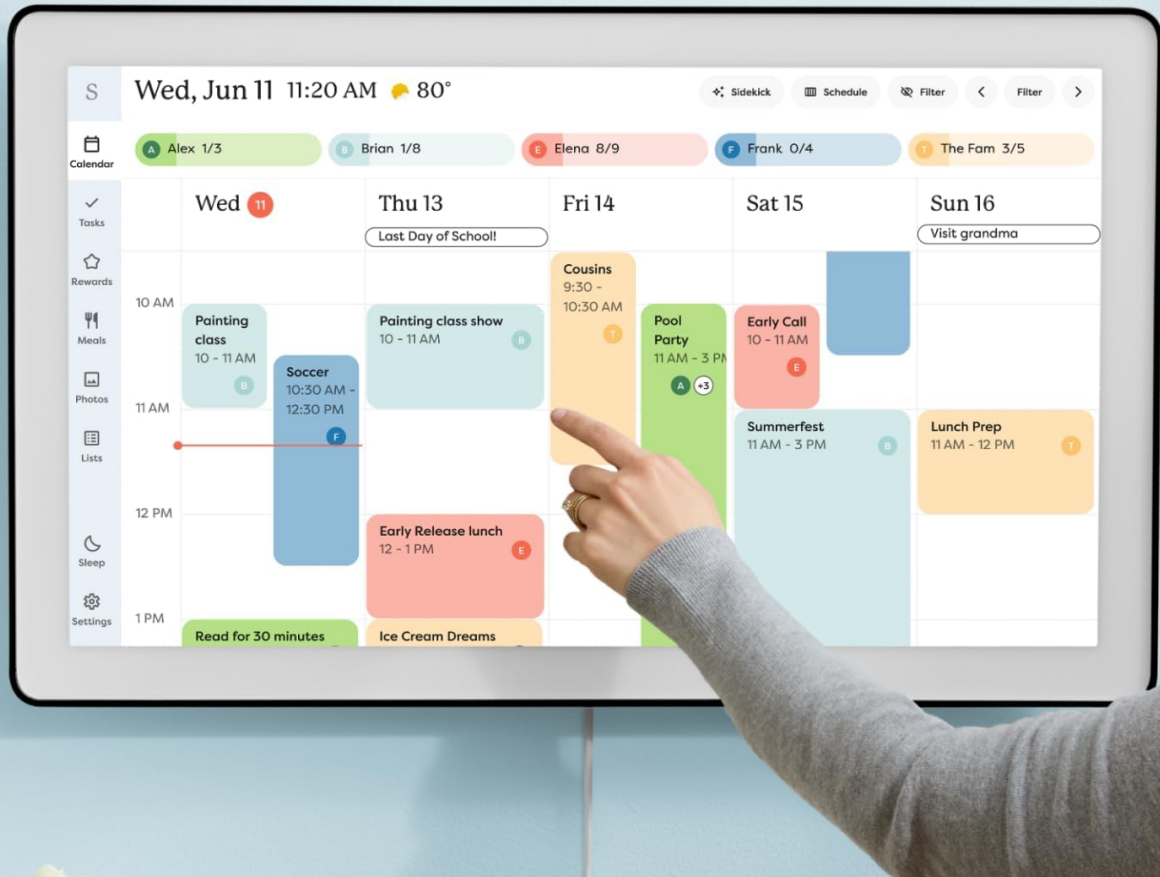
S
Wed, Jun 11 11:20 AM 80°
Sidekick Schedule Filter < Filter >

Calendar
Tasks
Rewards
Meals
Photos
Lists
Sleep
Settings

A Alex 1/3
B Brian 1/8
E Elena 8/9
F Frank 0/4
T The Fam 3/5

Wed 11
Thu 13
Last Day of School!
Fri 14
Sat 15
Sun 16
Visit grandma

10 AM
11 AM
12 PM
1 PM

Painting class
10 - 11 AM
B

Soccer
10:30 AM - 12:30 PM
F

Read for 30 minutes

Painting class show
10 - 11 AM
B

Early Release lunch
12 - 1 PM
E

Ice Cream Dreams

Cousins
9:30 - 10:30 AM
T

Pool Party
11 AM - 3 P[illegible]
A +3

Early Call
10 - 11 AM
E

Summerfest
11 AM - 3 PM
B

Lunch Prep
11 AM - 12 PM
T